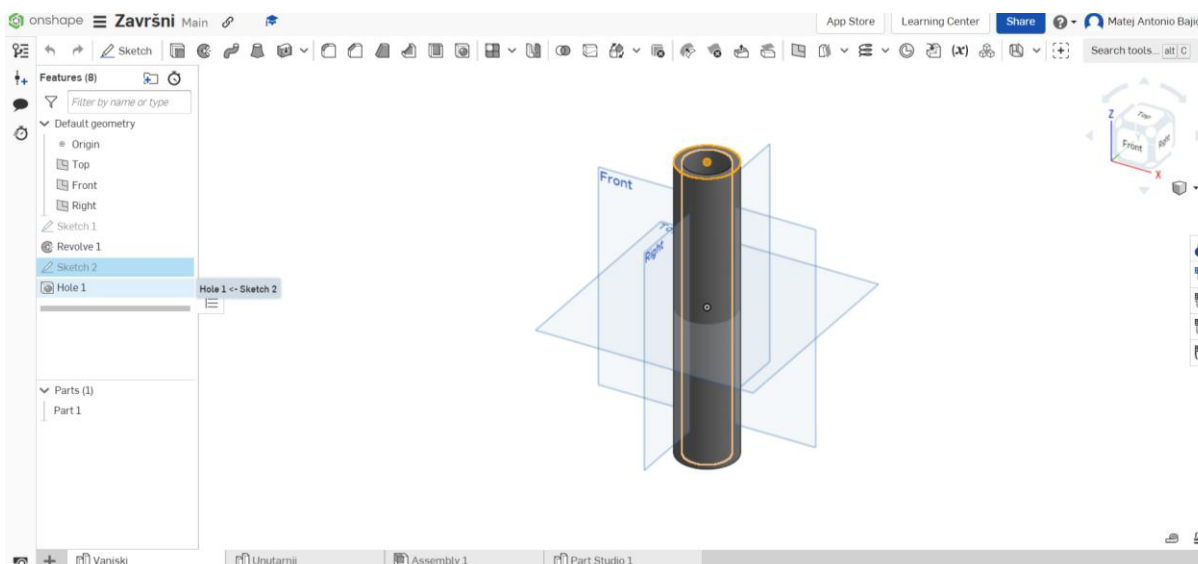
onshape Završni Main

App Store Learning Center Share Matej Antonio Bajić

Sketch

Search tools... alt C

Features (8)

Filter by name or type

Default geometry

Origin

Top

Front

Right

Sketch 1

Revolve 1

Sketch 2

Hole 1

Hole 1 <- Sketch 2

Parts (1)

Part 1

Front

Right

Top

Front

Right

Z

X

Vanjski

Unutarnji

Assembly 1

Part Studio 1